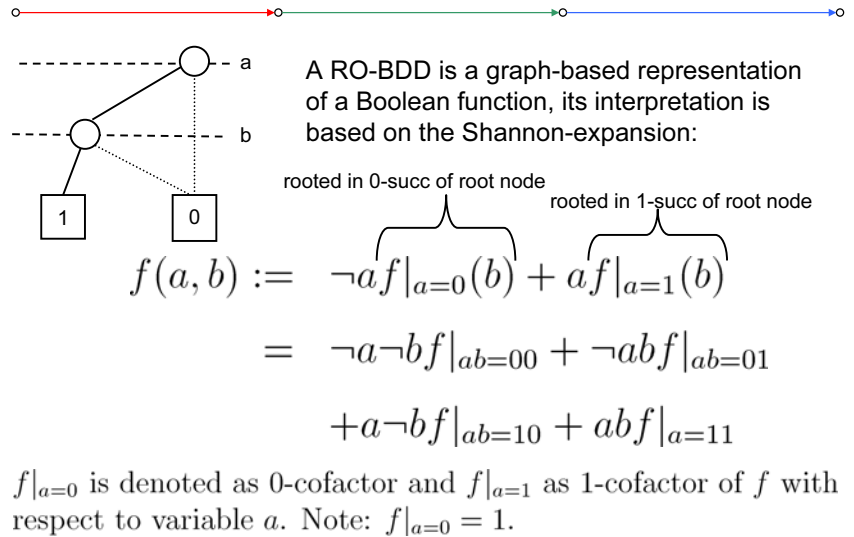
a

b

1

0

A RO-BDD is a graph-based representation of a Boolean function, its interpretation is based on the Shannon-expansion:

rooted in 0-succ of root node

rooted in 1-succ of root node

$f(a,b) := \neg a f|_{a=0}(b) + a f|_{a=1}(b)$

$= \neg a \neg b f|_{ab=00} + \neg a b f|_{ab=01}$

$+ a \neg b f|_{ab=10} + a b f|_{a=11}$

$f|_{a=0}$ is denoted as 0-cofactor and $f|_{a=1}$ as 1-cofactor of $f$ with respect to variable $a$. Note: $f|_{a=0} = 1$.